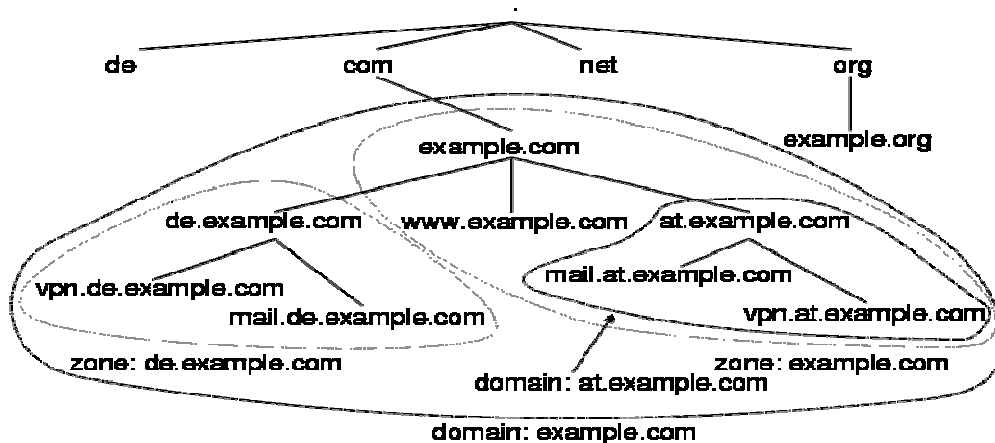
.

de com net org

example.org

example.com

de.example.com www.example.com at.example.com

mail.at.example.com

vpn.de.example.com

mail.de.example.com vpn.at.example.com

zone: de.example.com zone: example.com

domain: at.example.com

domain: example.com